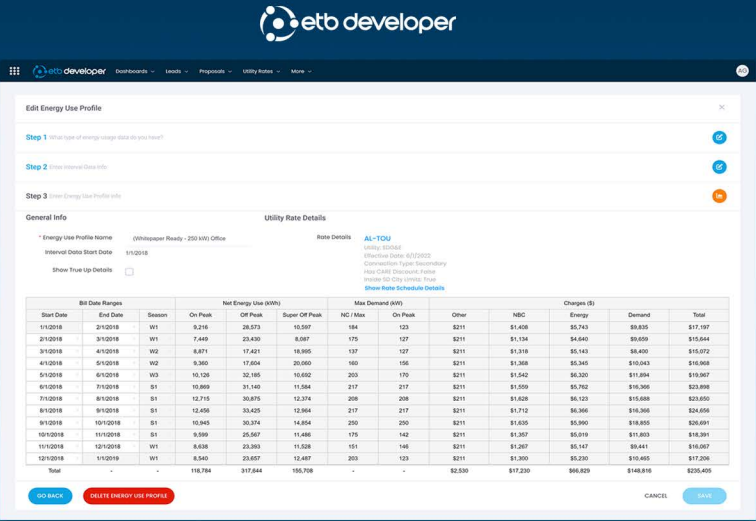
etb developer

etb developer Dashboards Leads Proposals Utility Rates More AD

Edit Energy Use Profile

Step 1 What type of energy usage data do you have?

Step 2 Enter Interval Data Info

Step 3 Enter Energy Use Profile Info

General Info

* Energy Use Profile Name (Whitepaper Ready - 250 kW) Office

Interval Data Start Date 1/1/2018

Show True Up Details

Utility Rate Details

Rate Details AL-TOU

Utility: SDG&E
Effective Date: 8/1/2022
Connection Type: Secondary
Has CARE Discount: False
Inside SD City Limits: True
Show Rate Schedule Details

| Bill Date Ranges | | | Net Energy Use (kWh) | | | Max Demand (kW) | | Charges ($) | | | | |
|---|---|---|---|---|---|---|---|---|---|---|---|---|
| Start Date | End Date | Season | On Peak | Off Peak | Super Off Peak | NC / Max | On Peak | Other | NBC | Energy | Demand | Total |
| 1/1/2018 | 2/1/2018 | W1 | 9,216 | 28,573 | 10,597 | 184 | 123 | $211 | $1,408 | $5,743 | $9,835 | $17,197 |
| 2/1/2018 | 3/1/2018 | W1 | 7,449 | 23,430 | 8,087 | 175 | 127 | $211 | $1,134 | $4,640 | $9,659 | $15,644 |
| 3/1/2018 | 4/1/2018 | W2 | 8,871 | 17,421 | 18,995 | 137 | 127 | $211 | $1,318 | $5,143 | $8,400 | $15,072 |
| 4/1/2018 | 5/1/2018 | W2 | 9,360 | 17,604 | 20,060 | 160 | 156 | $211 | $1,368 | $5,345 | $10,043 | $16,968 |
| 5/1/2018 | 6/1/2018 | W3 | 10,126 | 32,185 | 10,692 | 203 | 170 | $211 | $1,542 | $6,320 | $11,894 | $19,967 |
| 6/1/2018 | 7/1/2018 | S1 | 10,869 | 31,140 | 11,584 | 217 | 217 | $211 | $1,559 | $5,762 | $16,366 | $23,898 |
| 7/1/2018 | 8/1/2018 | S1 | 12,715 | 30,875 | 12,374 | 208 | 208 | $211 | $1,628 | $6,123 | $15,688 | $23,650 |
| 8/1/2018 | 9/1/2018 | S1 | 12,456 | 33,425 | 12,964 | 217 | 217 | $211 | $1,712 | $6,366 | $16,366 | $24,656 |
| 9/1/2018 | 10/1/2018 | S1 | 10,945 | 30,374 | 14,854 | 250 | 250 | $211 | $1,635 | $5,990 | $18,855 | $26,691 |
| 10/1/2018 | 11/1/2018 | S1 | 9,599 | 25,567 | 11,486 | 175 | 142 | $211 | $1,357 | $5,019 | $11,803 | $18,391 |
| 11/1/2018 | 12/1/2018 | W1 | 8,638 | 23,383 | 11,528 | 151 | 146 | $211 | $1,267 | $5,147 | $9,441 | $16,067 |
| 12/1/2018 | 1/1/2019 | W1 | 8,540 | 23,657 | 12,487 | 203 | 123 | $211 | $1,300 | $5,230 | $10,465 | $17,206 |
| Total | - | - | 118,784 | 317,644 | 155,708 | - | - | $2,530 | $17,230 | $66,829 | $148,816 | $235,405 |

GO BACK DELETE ENERGY USE PROFILE CANCEL SAVE